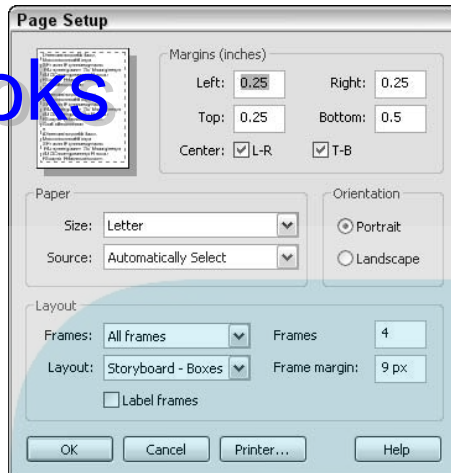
Page Setup

oks

Margins (inches)

Left: 0.25

Right: 0.25

Top: 0.25

Bottom: 0.5

Center: L-R T-B

Paper

Size: Letter

Source: Automatically Select

Orientation

Portrait

Landscape

Layout

Frames: All frames

Frames 4

Layout: Storyboard - Boxes

Frame margin: 9 px

Label frames

OK

Cancel

Printer...

Help